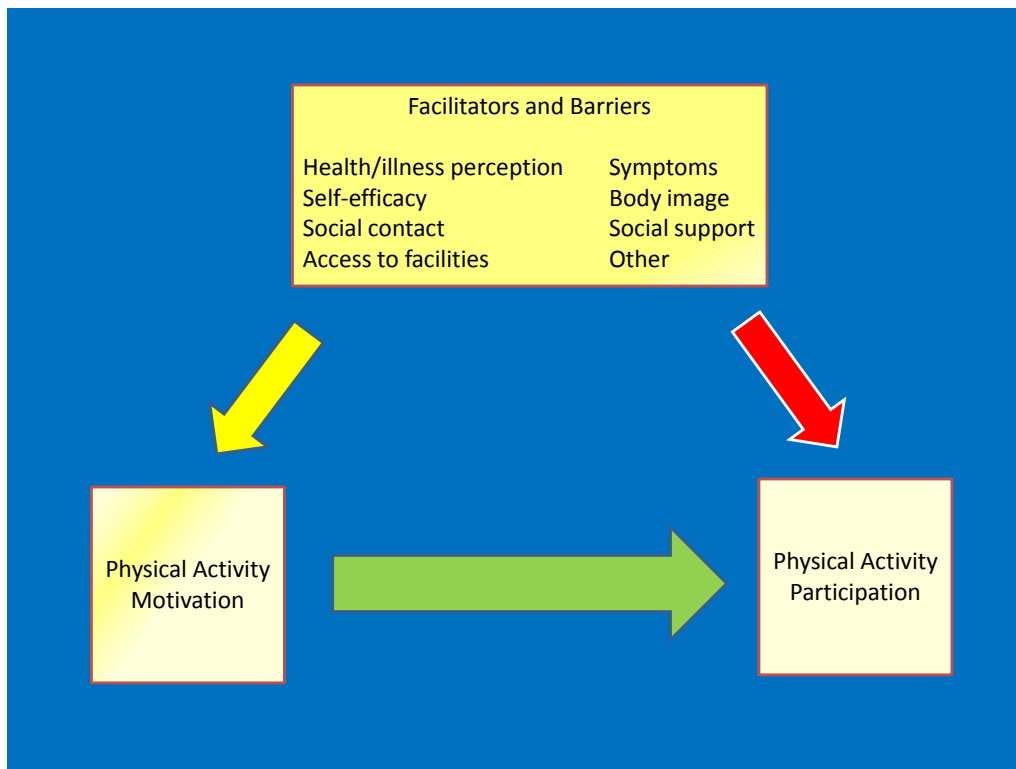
Facilitators and Barriers

Health/illness perception
Self-efficacy
Social contact
Access to facilities

Symptoms
Body image
Social support
Other

Physical Activity Motivation

Physical Activity Participation